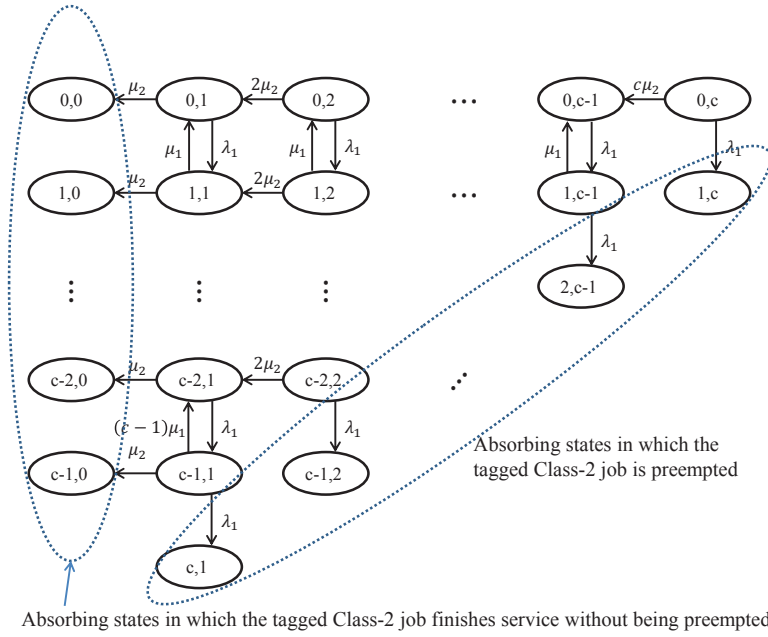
0,0
$\mu_2$
0,1
$2\mu_2$
0,2
…
0,c-1
$c\mu_2$
0,c
$\mu_1$
$\lambda_1$
$\mu_1$
$\lambda_1$
$\mu_1$
$\lambda_1$
$\lambda_1$
1,0
$\mu_2$
1,1
$2\mu_2$
1,2
…
1,c-1
1,c
$\lambda_1$
2,c-1
⋮
⋮
⋮
c-2,0
$\mu_2$
c-2,1
$2\mu_2$
c-2,2
⋰
$(c-1)\mu_1$
$\lambda_1$
$\lambda_1$
c-1,0
$\mu_2$
c-1,1
c-1,2
$\lambda_1$
c,1

Absorbing states in which the tagged Class-2 job is preempted

Absorbing states in which the tagged Class-2 job finishes service without being preempted